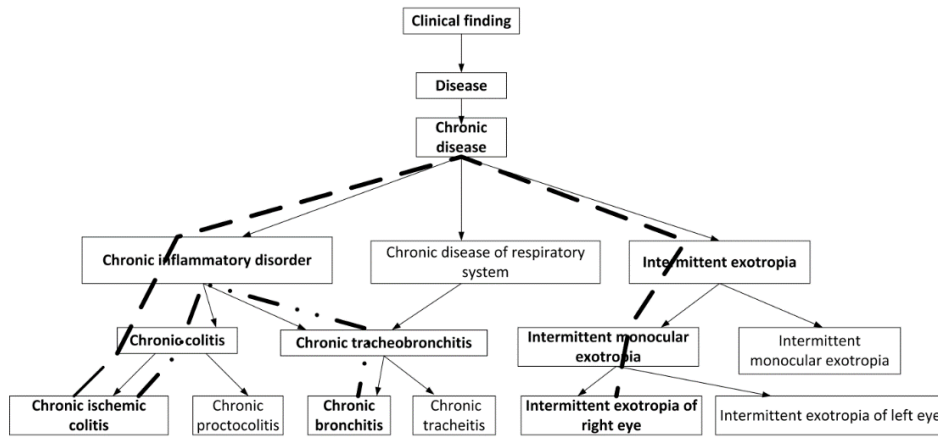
Clinical finding

Disease

Chronic disease

Chronic inflammatory disorder

Chronic disease of respiratory system

Intermittent exotropia

Chronic colitis

Chronic tracheobronchitis

Intermittent monocular exotropia

Intermittent monocular exotropia

Chronic ischemic colitis

Chronic proctocolitis

Chronic bronchitis

Chronic tracheitis

Intermittent exotropia of right eye

Intermittent exotropia of left eye